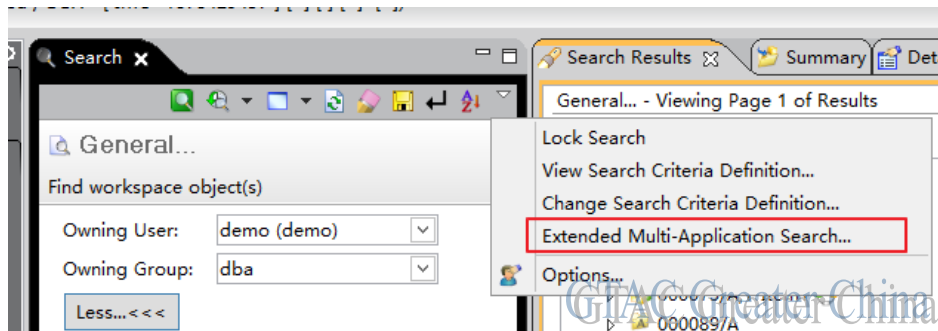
Search
General...
Find workspace object(s)
Owning User: demo (demo)
Owning Group: dba
Less...<<<
Search Results
Summary
Det
General... - Viewing Page 1 of Results
Lock Search
View Search Criteria Definition...
Change Search Criteria Definition...
Extended Multi-Application Search...
Options...
000089/A
GTAC Greater China